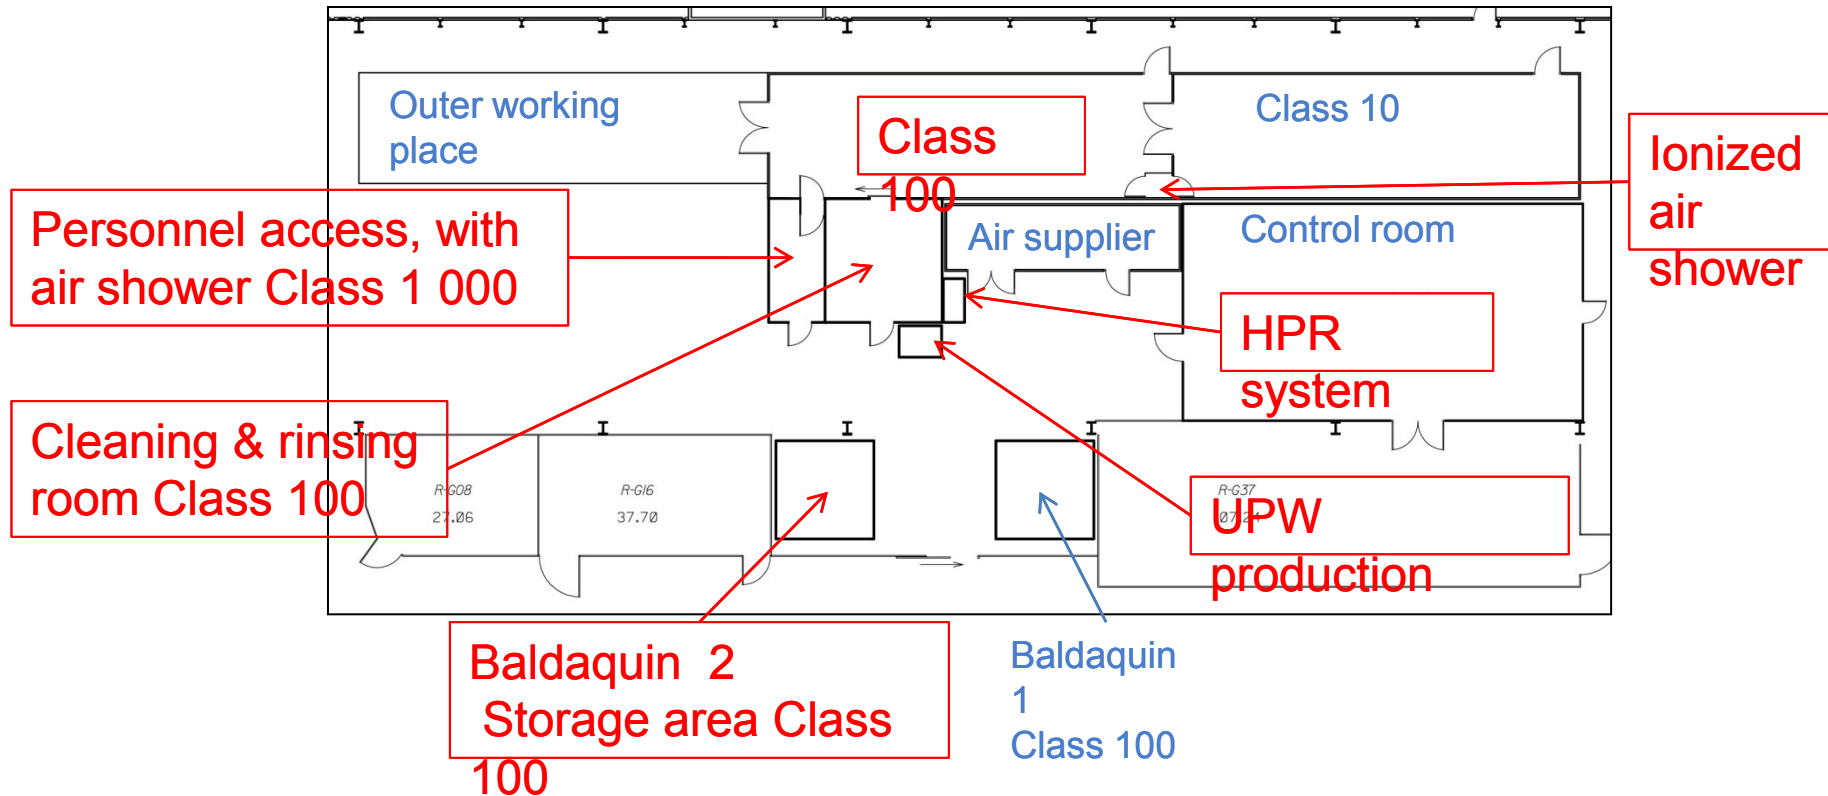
Outer working place

Class 100

Class 10

Ionized air shower

Personnel access, with air shower Class 1 000

Air supplier

Control room

HPR system

Cleaning & rinsing room Class 100

R-G08
27.06

R-G16
37.70

R-G37
07.24

UPW production

Baldaquin 2
Storage area Class 100

Baldaquin 1
Class 100